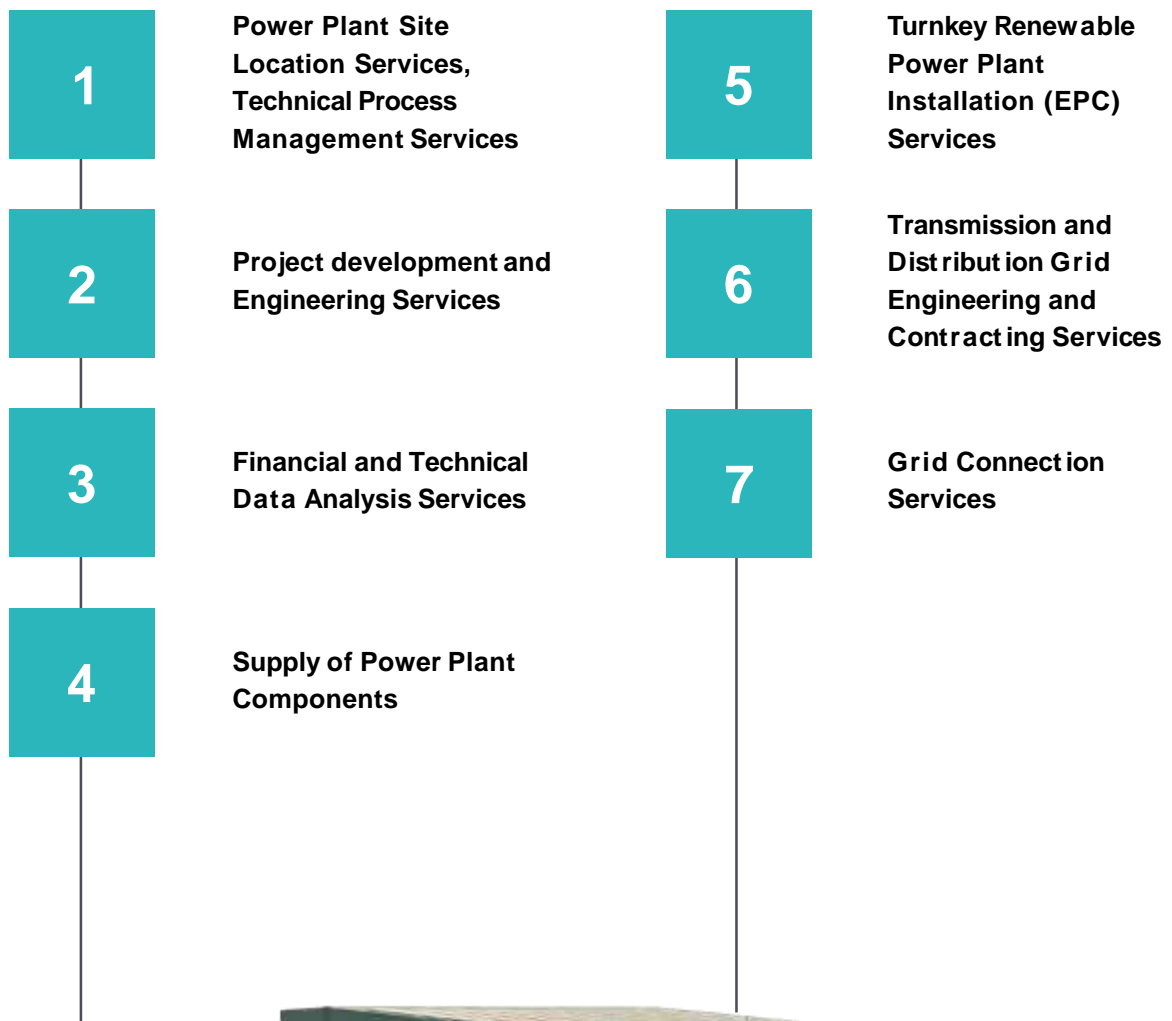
1

Power Plant Site Location Services, Technical Process Management Services

2

Project development and Engineering Services

3

Financial and Technical Data Analysis Services

4

Supply of Power Plant Components

5

Turnkey Renewable Power Plant Installation (EPC) Services

6

Transmission and Distribution Grid Engineering and Contracting Services

7

Grid Connection Services